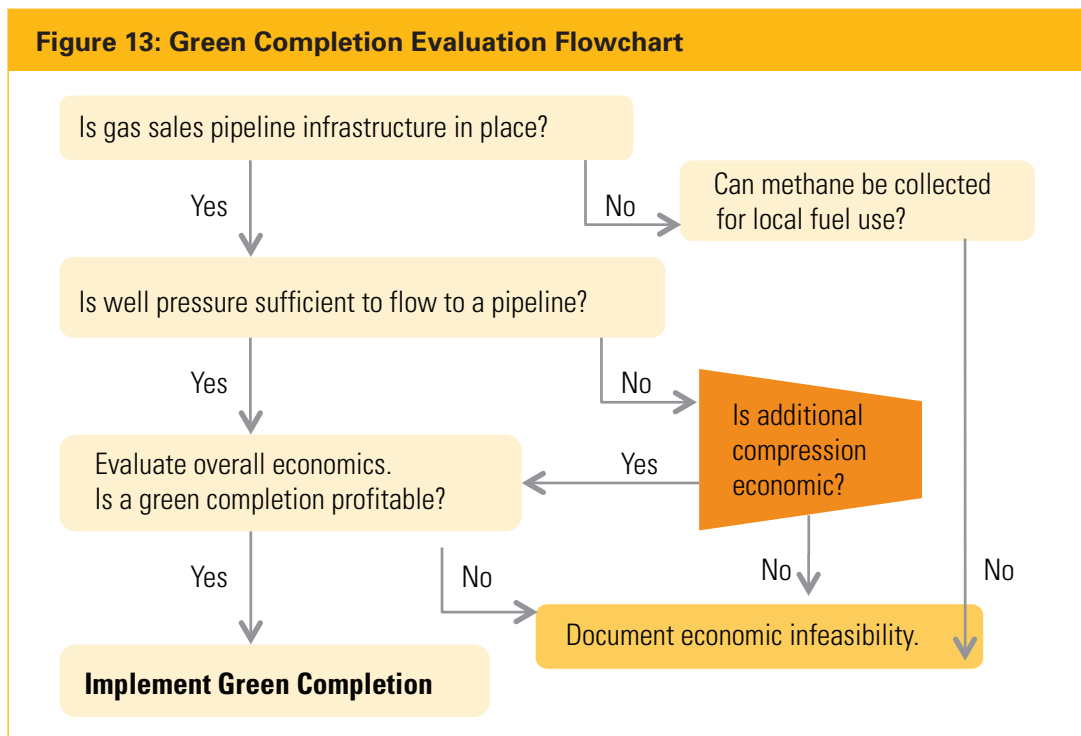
Figure 13: Green Completion Evaluation Flowchart

Is gas sales pipeline infrastructure in place?

Yes

No

Can methane be collected for local fuel use?

Is well pressure sufficient to flow to a pipeline?

Yes

No

Is additional compression economic?

Evaluate overall economics. Is a green completion profitable?

Yes

Yes

No

No

No

Document economic infeasibility.

Implement Green Completion